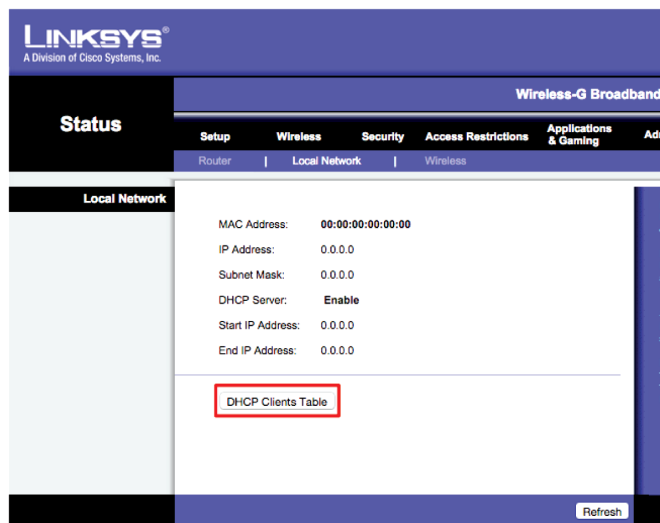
LINKSYS®
A Division of Cisco Systems, Inc.

Wireless-G Broadband

Status

Setup | Wireless | Security | Access Restrictions | Applications & Gaming | Ad

Router | Local Network | Wireless

Local Network

MAC Address: 00:00:00:00:00:00
IP Address: 0.0.0.0
Subnet Mask: 0.0.0.0
DHCP Server: Enable
Start IP Address: 0.0.0.0
End IP Address: 0.0.0.0

DHCP Clients Table

Refresh